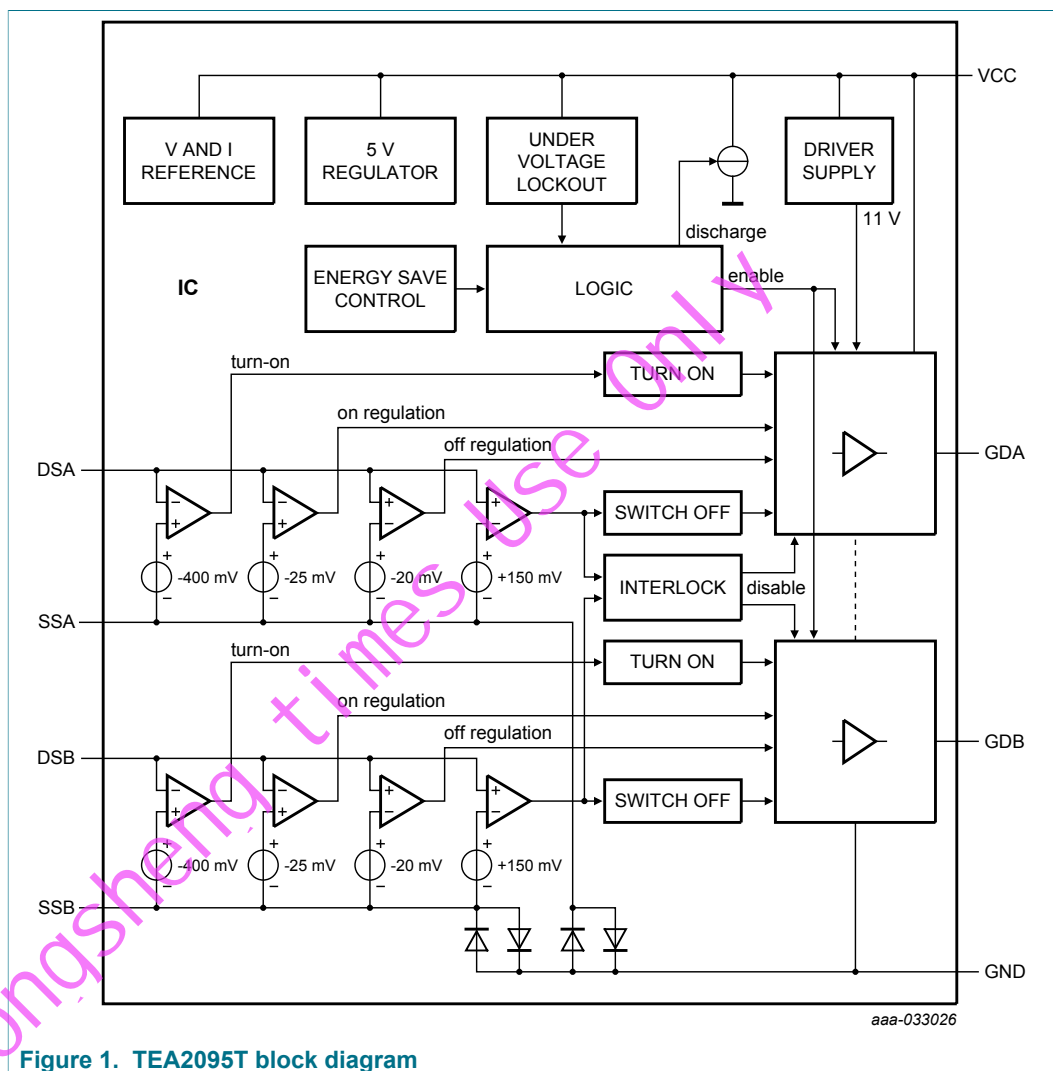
VCC

V AND I REFERENCE

5 V REGULATOR

UNDER VOLTAGE LOCKOUT

DRIVER SUPPLY

discharge

11 V

IC

ENERGY SAVE CONTROL

LOGIC

enable

turn-on

TURN ON

on regulation

off regulation

DSA

GDA

SWITCH OFF

-400 mV

-25 mV

-20 mV

+150 mV

INTERLOCK

disable

SSA

turn-on

TURN ON

on regulation

off regulation

DSB

GDB

SWITCH OFF

-400 mV

-25 mV

-20 mV

+150 mV

SSB

GND

aaa-033026

Figure 1. TEA2095T block diagram

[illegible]ngsheng times use only